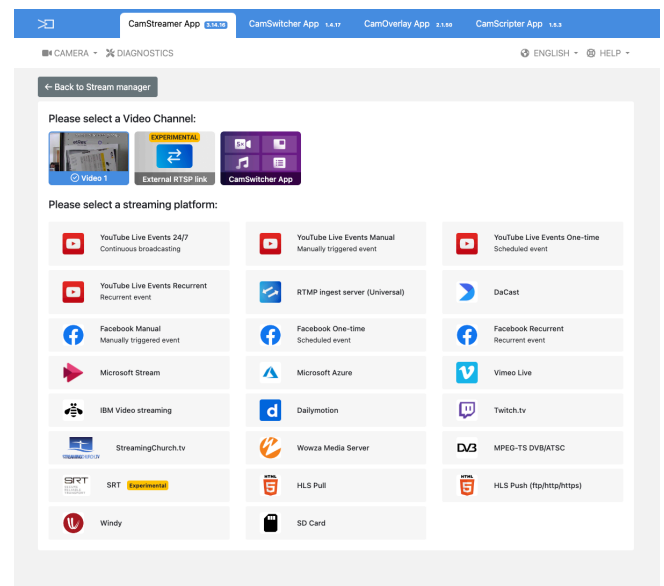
CamStreamer App 3.14.16 CamSwitcher App 1.4.17 CamOverlay App 2.1.50 CamScripter App 1.5.3

CAMERA DIAGNOSTICS ENGLISH HELP

← Back to Stream manager

Please select a Video Channel:

Video 1

EXPERIMENTAL
External RTSP link

CamSwitcher App

Please select a streaming platform:

| | | |
|---|---|---|
| YouTube Live Events 24/7 Continuous broadcasting | YouTube Live Events Manual Manually triggered event | YouTube Live Events One-time Scheduled event |
| YouTube Live Events Recurrent Recurrent event | RTMP ingest server (Universal) | DaCast |
| Facebook Manual Manually triggered event | Facebook One-time Scheduled event | Facebook Recurrent Recurrent event |
| Microsoft Stream | Microsoft Azure | Vimeo Live |
| IBM Video streaming | Dailymotion | Twitch.tv |
| StreamingChurch.tv | Wowza Media Server | MPEG-TS DVB/ATSC |
| SRT Experimental | HLS Pull | HLS Push (ftp/http/https) |
| Windy | SD Card | |